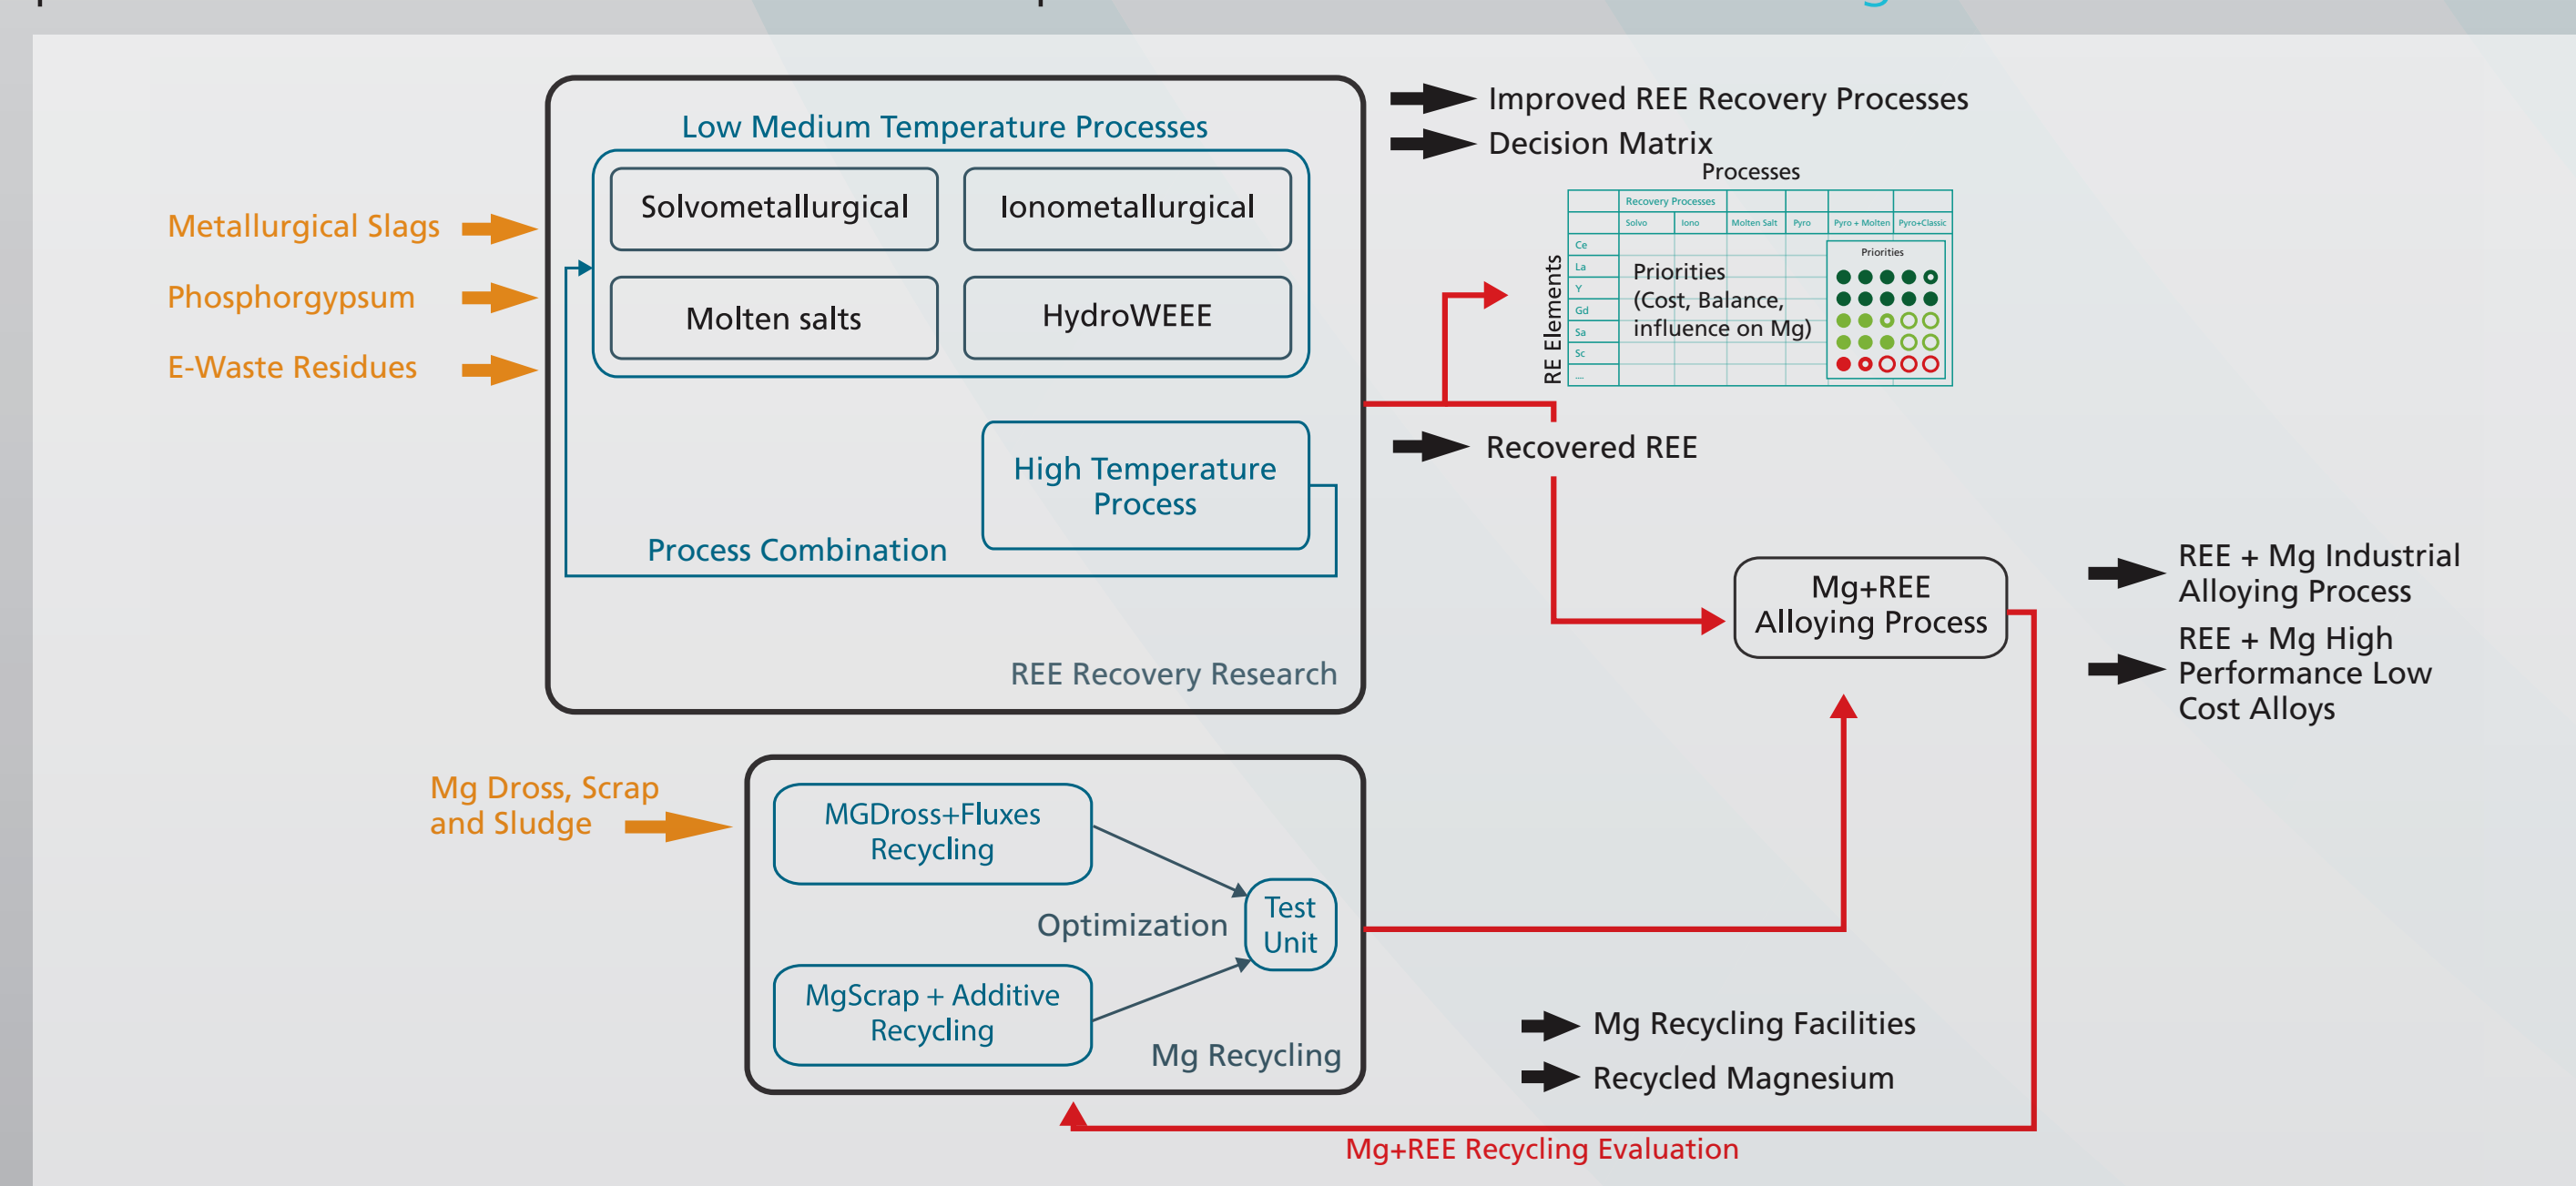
Metallurgical Slags
Phosphorgypsum
E-Waste Residues

Low Medium Temperature Processes
Solvometallurgical
Ionometallurgical
Molten salts
HydroWEEE
High Temperature Process
Process Combination
REE Recovery Research

Improved REE Recovery Processes
Decision Matrix
Processes

| | Recovery Processes | | | | | |
|---|---|---|---|---|---|---|
| | Solvo | Iono | Molten Salt | Pyro | Pyro + Molten | Pyro+Classic |
| Ce | | | | | | |
| La | | | | | | |
| Y | | | | | | |
| Gd | | | | | | |
| Sa | | | | | | |
| Sc | | | | | | |
| ... | | | | | | |

RE Elements
Priorities (Cost, Balance, influence on Mg)
Priorities

Recovered REE

Mg+REE Alloying Process
REE + Mg Industrial Alloying Process
REE + Mg High Performance Low Cost Alloys

Mg Dross, Scrap and Sludge
MGDross+Fluxes Recycling
Optimization
Test Unit
MgScrap + Additive Recycling
Mg Recycling

Mg Recycling Facilities
Recycled Magnesium
Mg+REE Recycling Evaluation